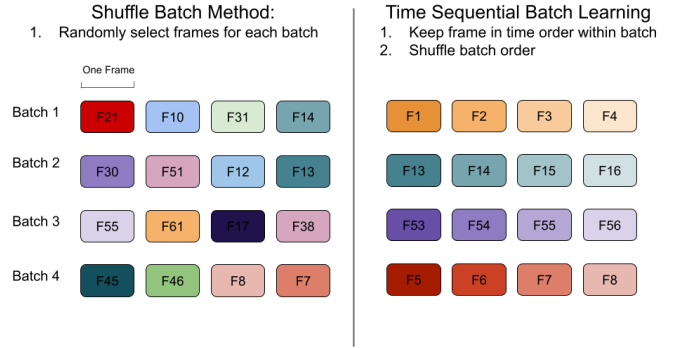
Shuffle Batch Method:
1. Randomly select frames for each batch

One Frame

Batch 1 F21 F10 F31 F14

Batch 2 F30 F51 F12 F13

Batch 3 F55 F61 F17 F38

Batch 4 F45 F46 F8 F7

Time Sequential Batch Learning
1. Keep frame in time order within batch
2. Shuffle batch order

F1 F2 F3 F4

F13 F14 F15 F16

F53 F54 F55 F56

F5 F6 F7 F8